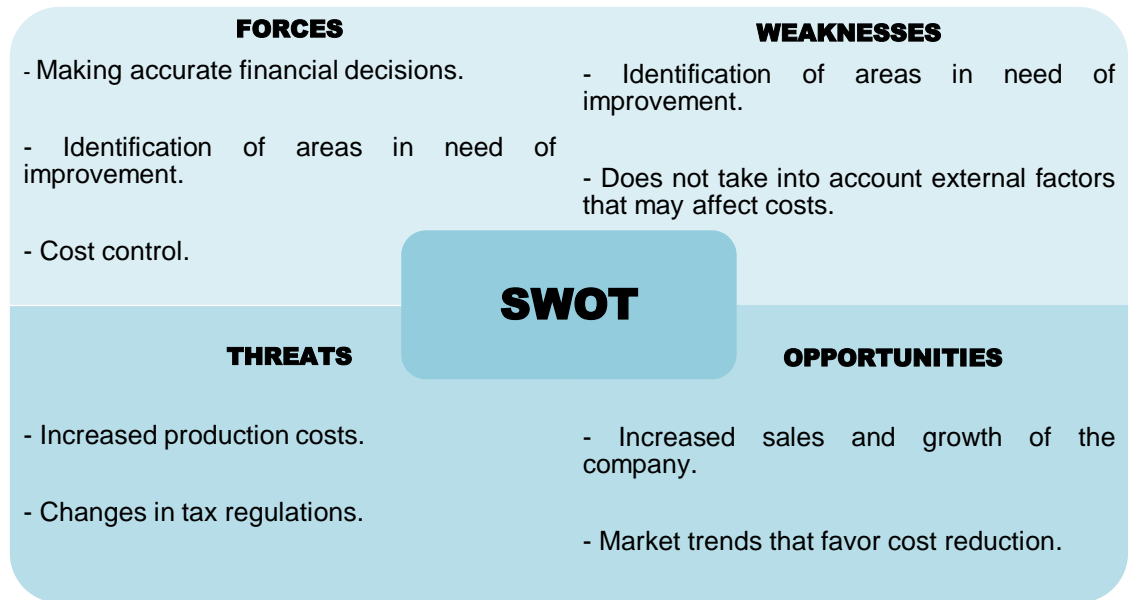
FORCES

- Making accurate financial decisions.

- Identification of areas in need of improvement.

- Cost control.

WEAKNESSES

- Identification of areas in need of improvement.

- Does not take into account external factors that may affect costs.

SWOT

THREATS

- Increased production costs.

- Changes in tax regulations.

OPPORTUNITIES

- Increased sales and growth of the company.

- Market trends that favor cost reduction.